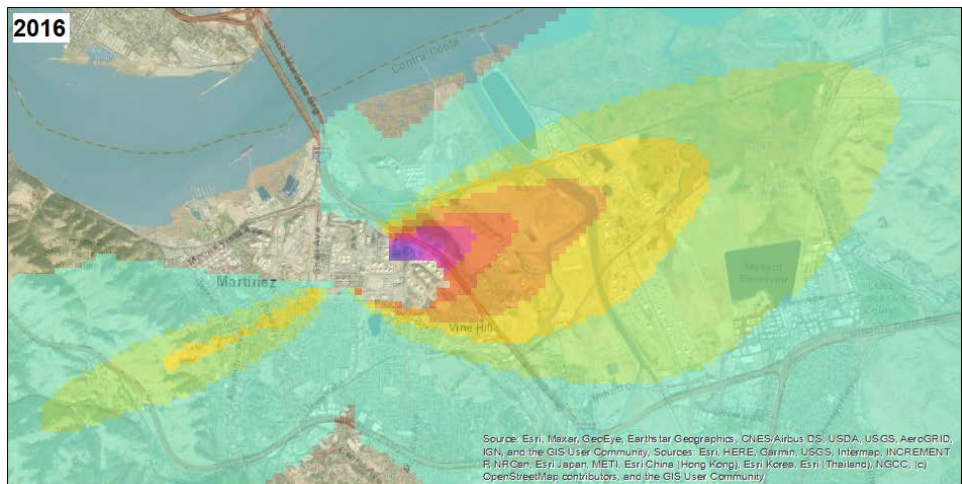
2016

Contra Costa

Martinez

Vine Hill

Source: Esri, Maxar, GeoEye, Earthstar Geographics, CNES/Airbus DS, USDA, USGS, AeroGRID, IGN, and the GIS User Community, Sources: Esri, HERE, Garmin, USGS, Intermap, INCREMENT P, NRCan, Esri Japan, METI, Esri China (Hong Kong), Esri Korea, Esri (Thailand), NGCC, (c) OpenStreetMap contributors, and the GIS User Community